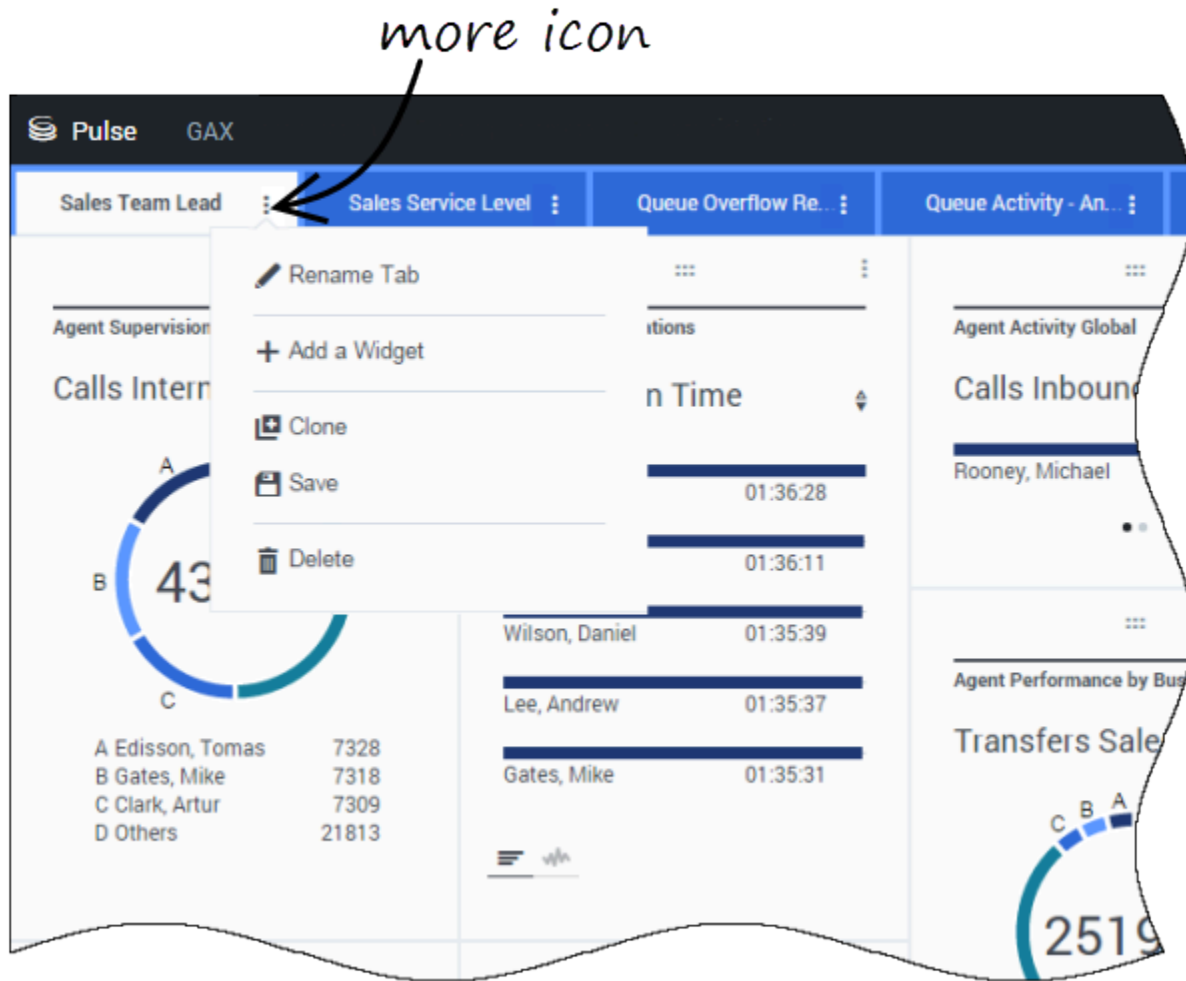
more icon

Pulse GAX

Sales Team Lead
Sales Service Level
Queue Overflow Re...
Queue Activity - An...

Rename Tab
Add a Widget
Clone
Save
Delete

Agent Supervision
Calls Intern
A
B
C
43
A Edisson, Tomas 7328
B Gates, Mike 7318
C Clark, Artur 7309
D Others 21813

ations
n Time
01:36:28
01:36:11
Wilson, Daniel 01:35:39
Lee, Andrew 01:35:37
Gates, Mike 01:35:31

Agent Activity Global
Calls Inbound
Rooney, Michael

Agent Performance by Bus
Transfers Sale
C B A
2519